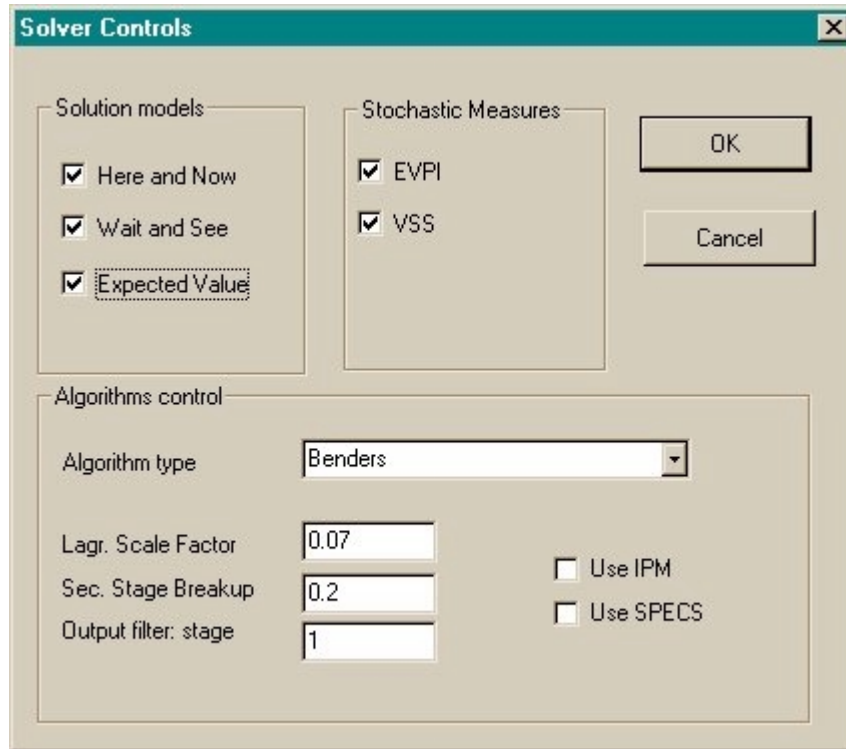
Solver Controls

Solution models

Here and Now

Wait and See

Expected Value

Stochastic Measures

EVPI

VSS

OK

Cancel

Algorithms control

Algorithm type

Benders

Lagr. Scale Factor

0.07

Sec. Stage Breakup

0.2

Output filter: stage

1

Use IPM

Use SPECS